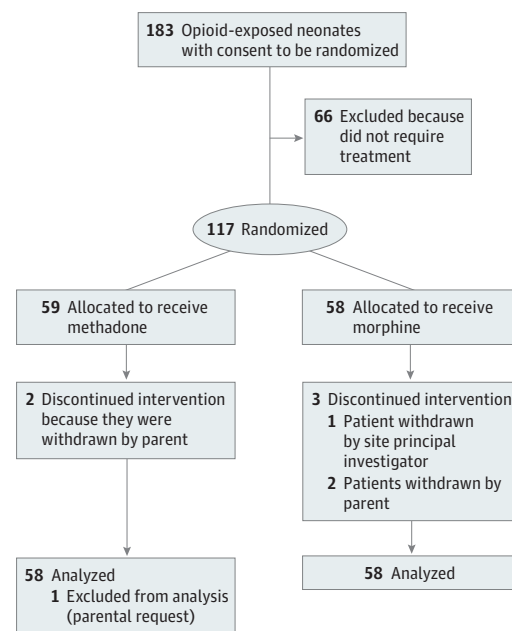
183 Opioid-exposed neonates with consent to be randomized

66 Excluded because did not require treatment

117 Randomized

59 Allocated to receive methadone

58 Allocated to receive morphine

2 Discontinued intervention because they were withdrawn by parent

3 Discontinued intervention
1 Patient withdrawn by site principal investigator
2 Patients withdrawn by parent

58 Analyzed
1 Excluded from analysis (parental request)

58 Analyzed